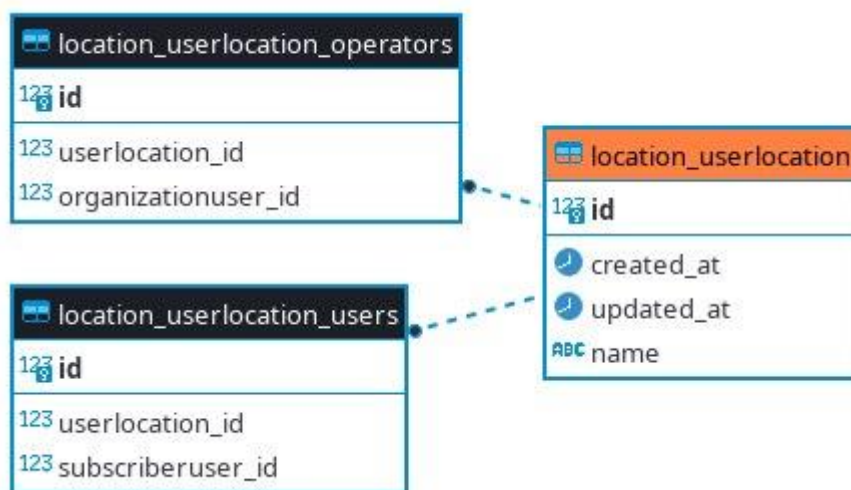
location_userlocation_operators
123 id
123 userlocation_id
123 organizationuser_id

location_userlocation
123 id
created_at
updated_at
ABC name

location_userlocation_users
123 id
123 userlocation_id
123 subscriberuser_id